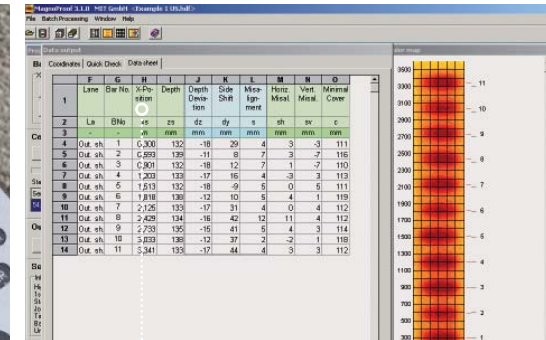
MagnoProof 3.1.0 MIT GmbH - [Example 1 US.hdf]
File Batch Processing Window Help

Data output
Coordinates Quick Check Data sheet

|  | F | G | H | I | J | K | L | M | N | O |
|---|---|---|---|---|---|---|---|---|---|---|
| 1 | Lane | Bar No. | X-Position | Depth | Depth Deviation | Side Shift | Misalignment | Horiz. Misal. | Vert. Misal. | Minimal Cover |
| 2 | La | BNo | xs | zs | dz | dy | s | sh | sv | c |
| 3 | - | - | m | mm | mm | mm | mm | mm | mm | mm |
| 4 | Out. sh. | 1 | 0,300 | 132 | -18 | 29 | 4 | 3 | -3 | 111 |
| 5 | Out. sh. | 2 | 0,593 | 139 | -11 | 8 | 7 | 3 | -7 | 116 |
| 6 | Out. sh. | 3 | 0,901 | 132 | -18 | 12 | 7 | 1 | -7 | 110 |
| 7 | Out. sh. | 4 | 1,203 | 133 | -17 | 16 | 4 | -3 | 3 | 113 |
| 8 | Out. sh. | 5 | 1,513 | 132 | -18 | -9 | 5 | 0 | 5 | 111 |
| 9 | Out. sh. | 6 | 1,818 | 138 | -12 | 10 | 5 | 4 | 1 | 119 |
| 10 | Out. sh. | 7 | 2,125 | 133 | -17 | 31 | 4 | 0 | 4 | 112 |
| 11 | Out. sh. | 8 | 2,429 | 134 | -16 | 42 | 12 | 11 | 4 | 112 |
| 12 | Out. sh. | 9 | 2,733 | 135 | -15 | 41 | 5 | 4 | 3 | 114 |
| 13 | Out. sh. | 10 | 3,033 | 138 | -12 | 37 | 2 | -2 | 1 | 118 |
| 14 | Out. sh. | 11 | 3,341 | 133 | -17 | 44 | 4 | 3 | 2 | 112 |

3500
3300 11
3100 10
2900
2700 9
2500 8
2300
2100 7
1900
1700 6
1500 5
1300
1100 4
900 3
700
500 2
300 1
100